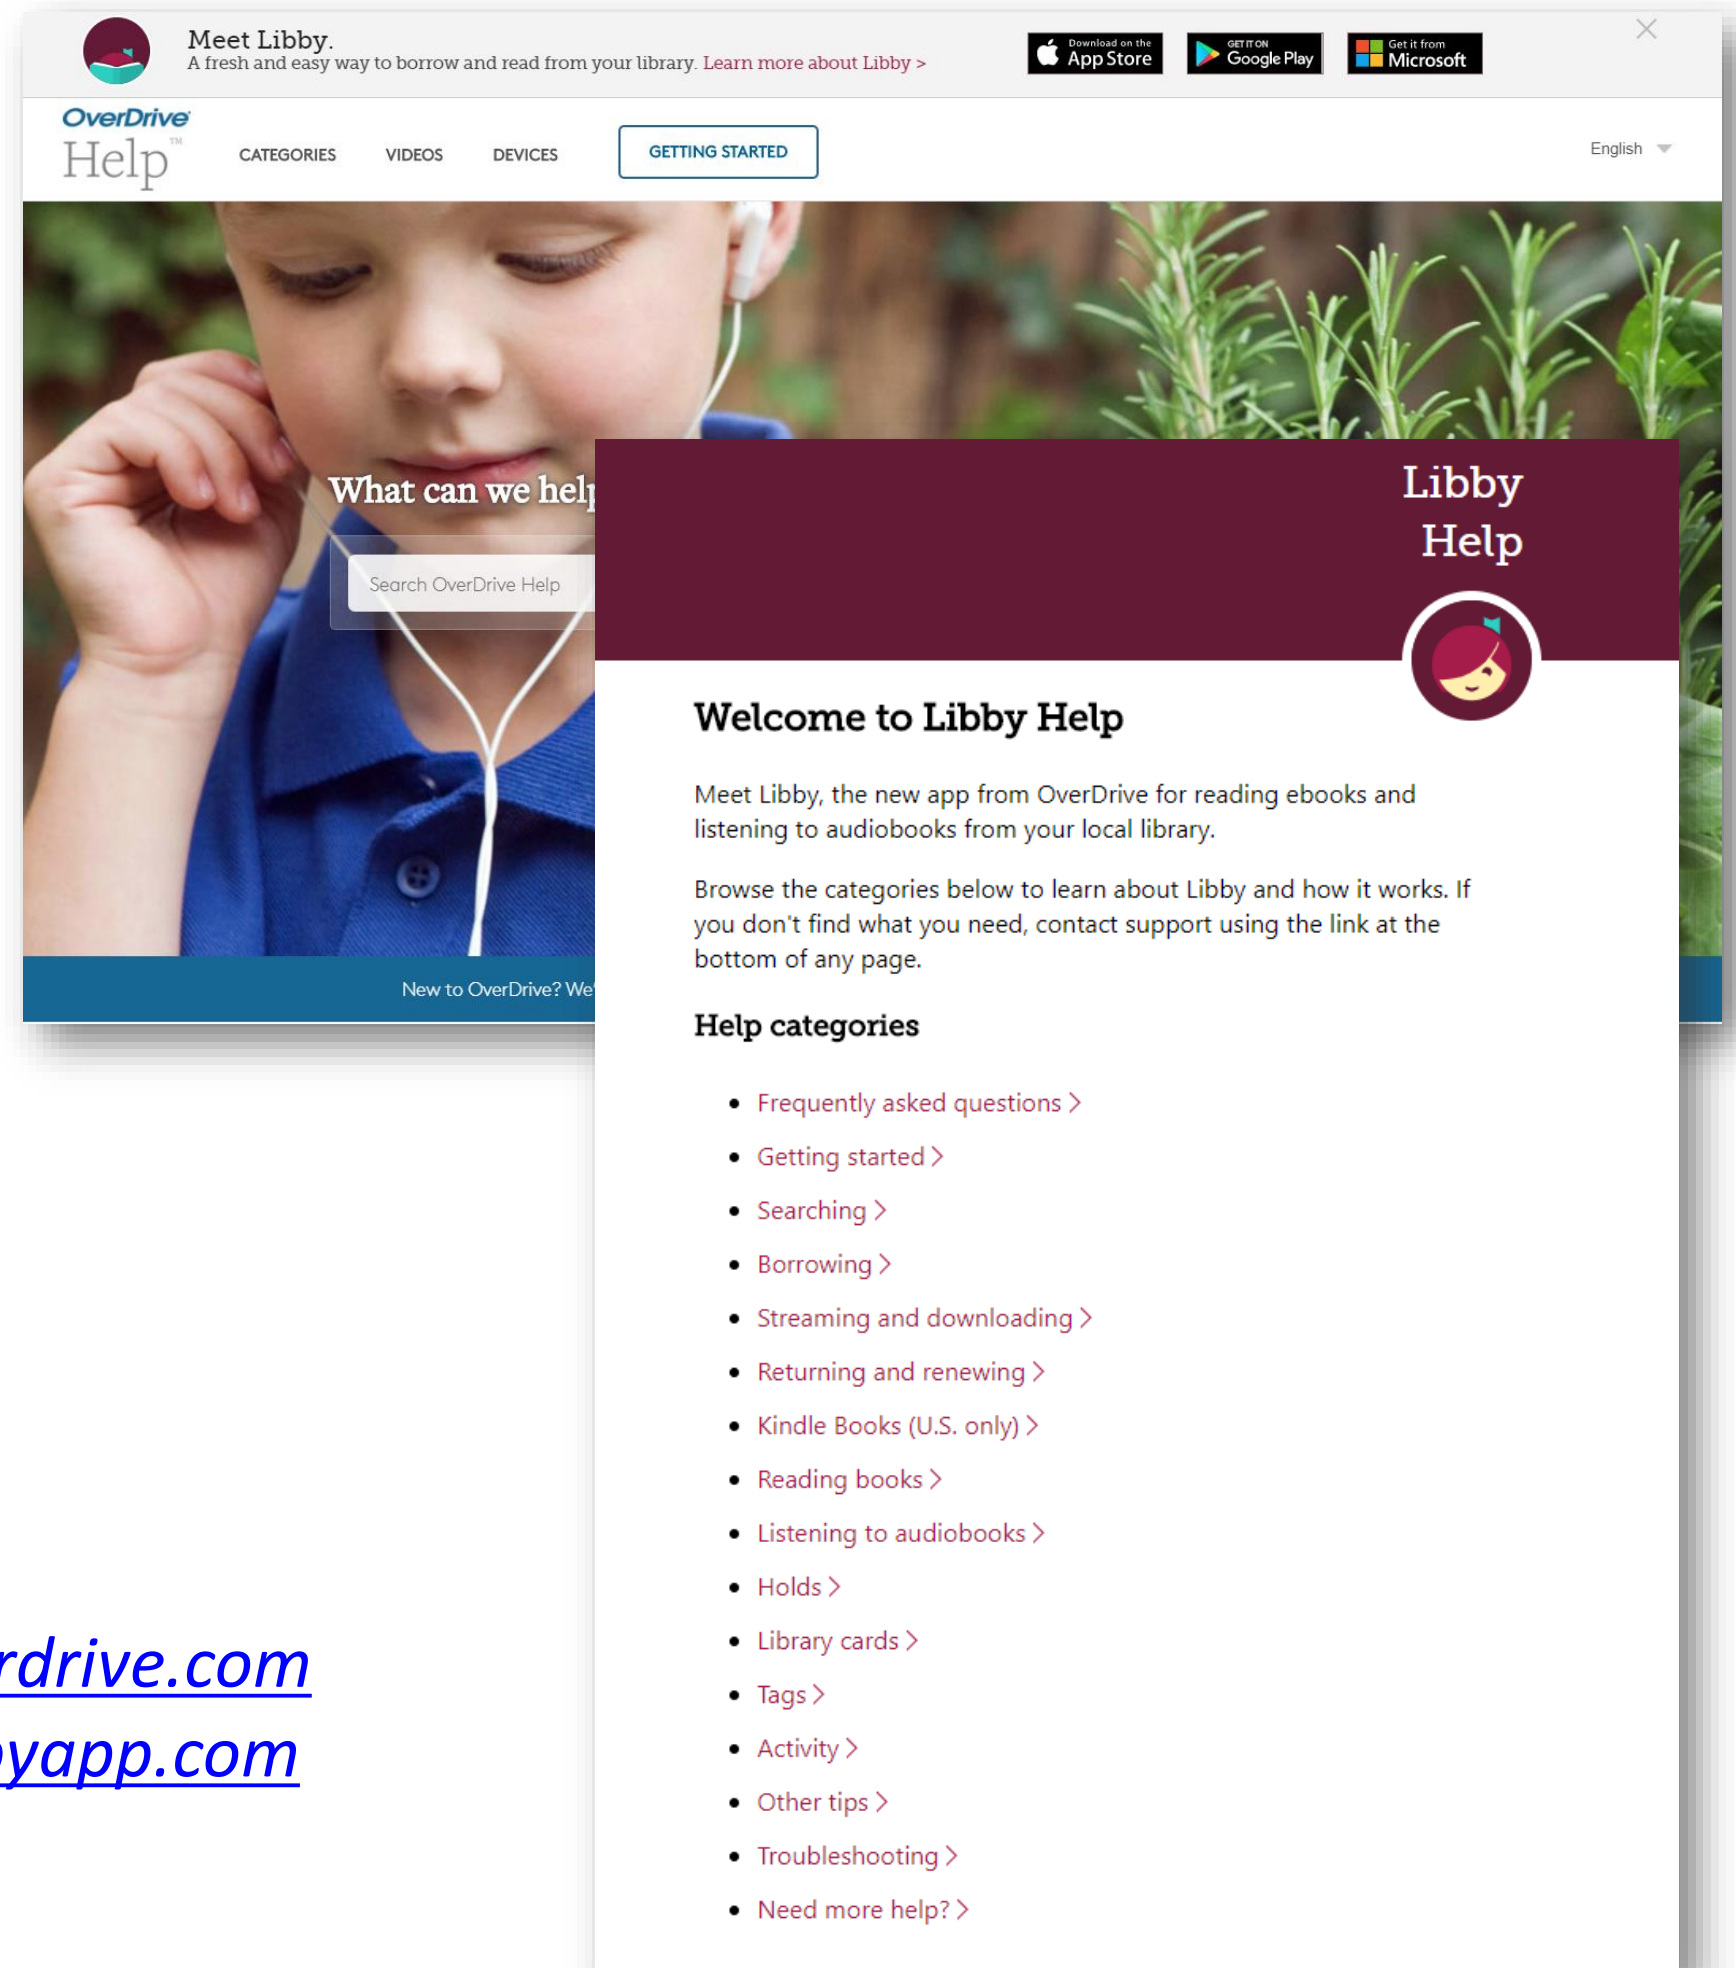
Meet Libby.
A fresh and easy way to borrow and read from your library. Learn more about Libby >

Download on the App Store

GET IT ON Google Play

Get it from Microsoft

OverDrive Help™

CATEGORIES VIDEOS DEVICES GETTING STARTED

English

What can we hel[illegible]

Search OverDrive Help

New to OverDrive? We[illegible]

Libby Help

Welcome to Libby Help

Meet Libby, the new app from OverDrive for reading ebooks and listening to audiobooks from your local library.

Browse the categories below to learn about Libby and how it works. If you don't find what you need, contact support using the link at the bottom of any page.

Help categories

- Frequently asked questions >
- Getting started >
- Searching >
- Borrowing >
- Streaming and downloading >
- Returning and renewing >
- Kindle Books (U.S. only) >
- Reading books >
- Listening to audiobooks >
- Holds >
- Library cards >
- Tags >
- Activity >
- Other tips >
- Troubleshooting >
- Need more help? >

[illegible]rdrive.com
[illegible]yapp.com